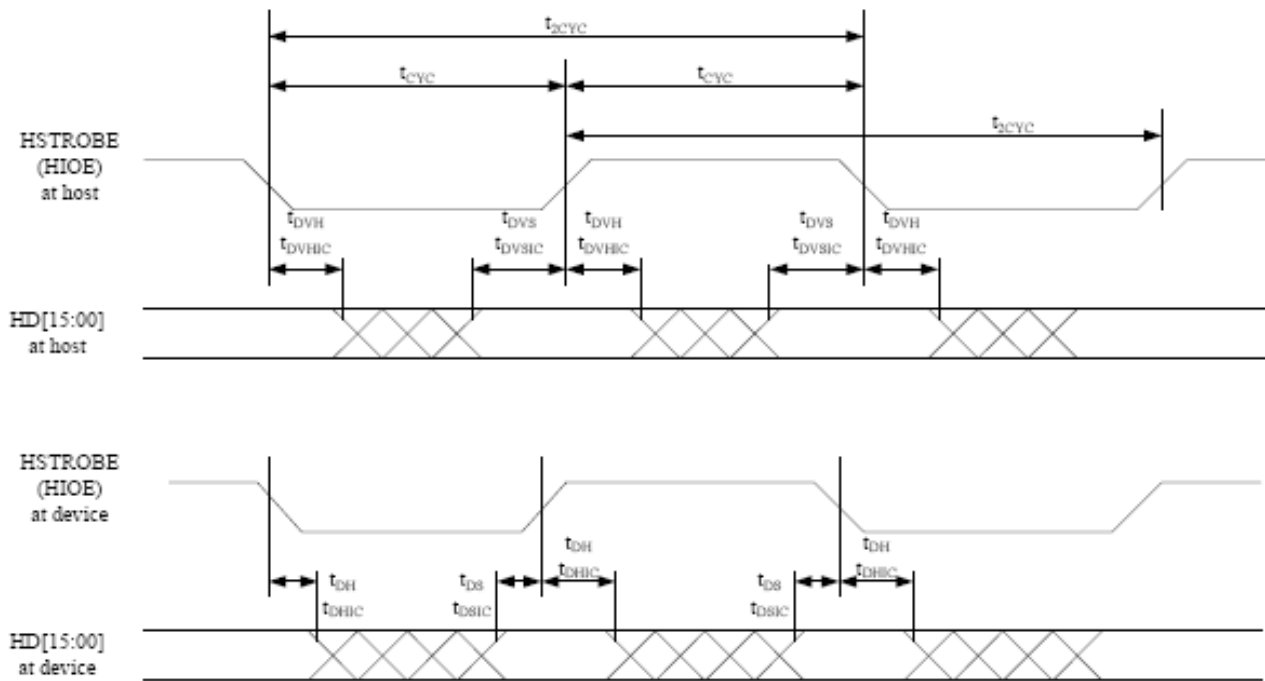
$t_{2CYC}$

$t_{CYC}$

$t_{CYC}$

$t_{2CYC}$

HSTROBE (HIOE) at host

$t_{DVH}$ $t_{DVHIC}$

$t_{DVS}$ $t_{DVSIC}$

$t_{DVH}$ $t_{DVHIC}$

$t_{DVS}$ $t_{DVSIC}$

$t_{DVH}$ $t_{DVHIC}$

HD[15:00] at host

HSTROBE (HIOE) at device

$t_{DH}$ $t_{DHIC}$

$t_{DS}$ $t_{DSIC}$

$t_{DH}$ $t_{DHIC}$

$t_{DS}$ $t_{DSIC}$

$t_{DH}$ $t_{DHIC}$

HD[15:00] at device